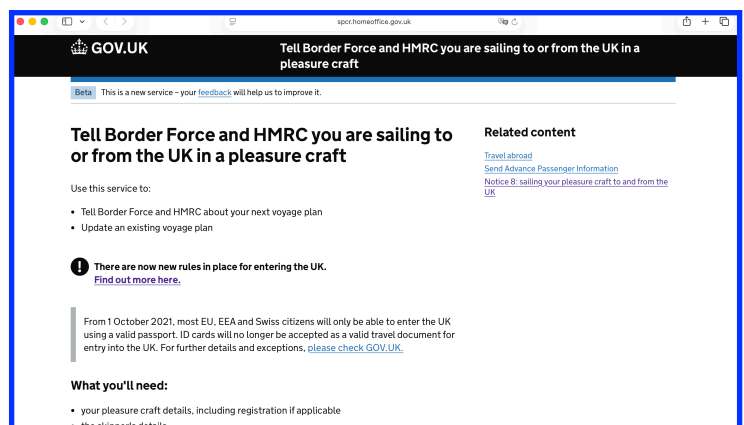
spcr.homeoffice.gov.uk

GOV.UK

Tell Border Force and HMRC you are sailing to or from the UK in a pleasure craft

Beta This is a new service – your feedback will help us to improve it.

Tell Border Force and HMRC you are sailing to or from the UK in a pleasure craft

Use this service to:

- Tell Border Force and HMRC about your next voyage plan
- Update an existing voyage plan

There are now new rules in place for entering the UK.
Find out more here.

From 1 October 2021, most EU, EEA and Swiss citizens will only be able to enter the UK using a valid passport. ID cards will no longer be accepted as a valid travel document for entry into the UK. For further details and exceptions, please check GOV.UK.

What you'll need:

- your pleasure craft details, including registration if applicable
- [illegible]

Related content

Travel abroad
Send Advance Passenger Information
Notice 8: sailing your pleasure craft to and from the UK